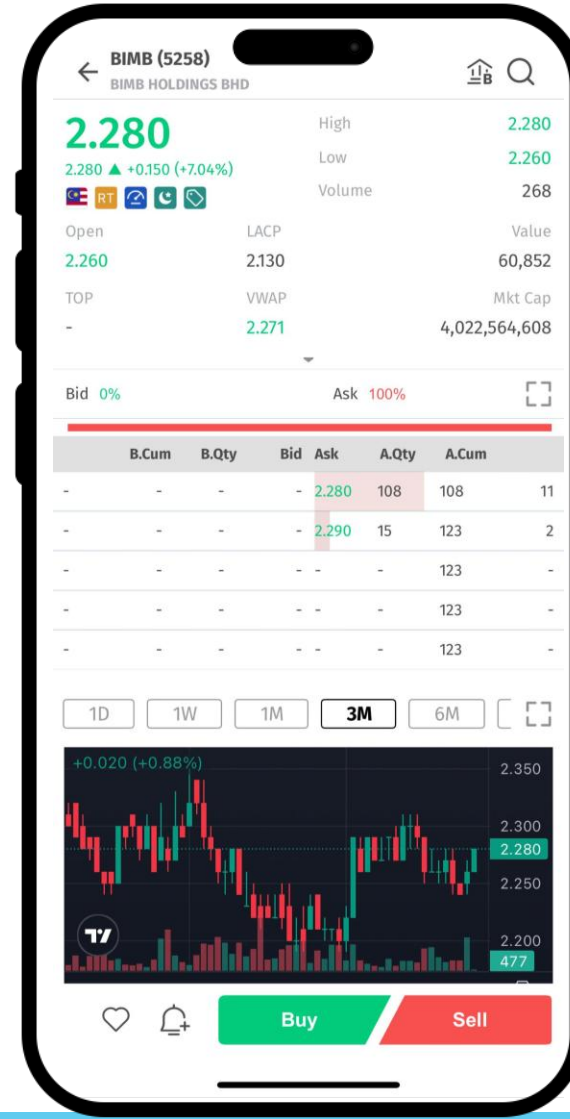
BIMB (5258)
BIMB HOLDINGS BHD

2.280
2.280 ▲ +0.150 (+7.04%)
RT

High 2.280
Low 2.260
Volume 268

Open 2.260
LACP 2.130
Value 60,852

TOP -
VWAP 2.271
Mkt Cap 4,022,564,608

Bid 0%
Ask 100%

| | B.Cum | B.Qty | Bid | Ask | A.Qty | A.Cum | |
|---|---|---|---|---|---|---|---|
| - | - | - | - | 2.280 | 108 | 108 | 11 |
| - | - | - | - | 2.290 | 15 | 123 | 2 |
| - | - | - | - | - | - | 123 | - |
| - | - | - | - | - | - | 123 | - |
| - | - | - | - | - | - | 123 | - |

1D 1W 1M 3M 6M

+0.020 (+0.88%)
2.350
2.300
2.280
2.250
2.200
477

Buy
Sell